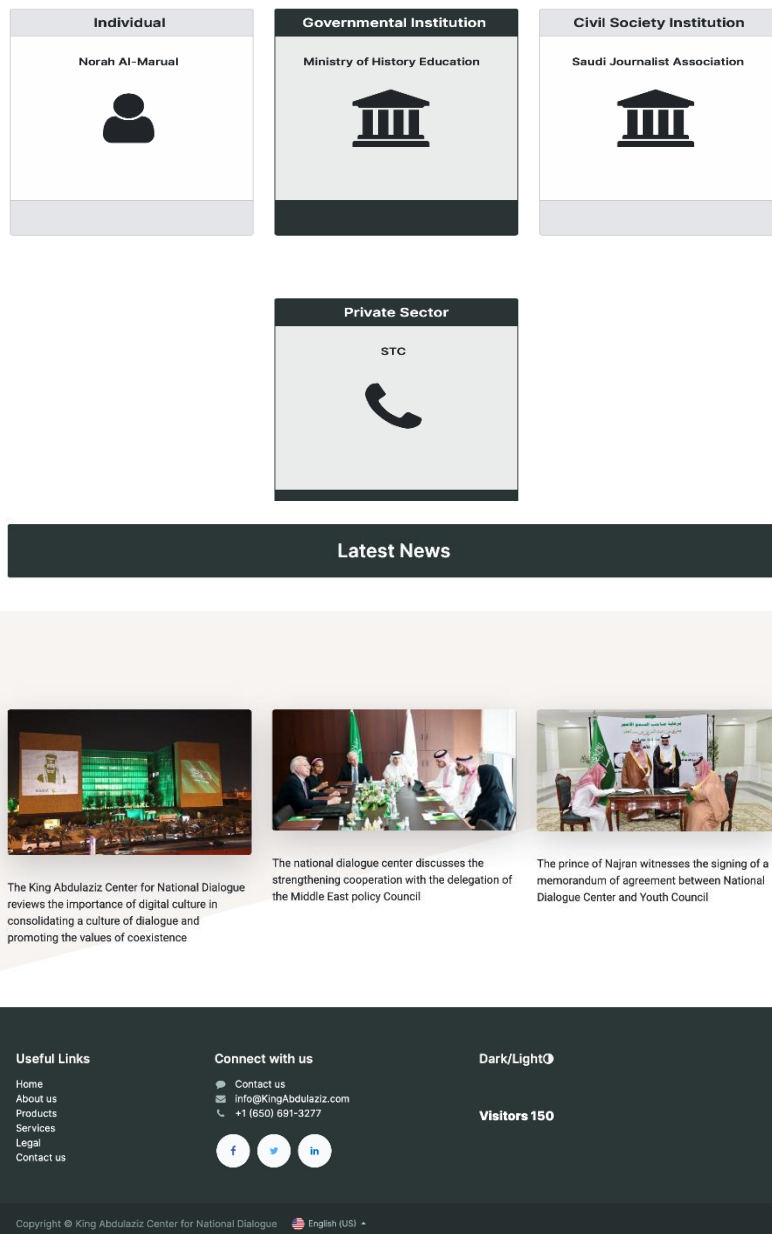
Individual

Norah Al-Marual

Governmental Institution

Ministry of History Education

Civil Society Institution

Saudi Journalist Association

Private Sector

STC

Latest News

The King Abdulaziz Center for National Dialogue reviews the importance of digital culture in consolidating a culture of dialogue and promoting the values of coexistence

The national dialogue center discusses the strengthening cooperation with the delegation of the Middle East policy Council

The prince of Najran witnesses the signing of a memorandum of agreement between National Dialogue Center and Youth Council

Useful Links

Home
About us
Products
Services
Legal
Contact us

Connect with us

Contact us
info@KingAbdulaziz.com
+1 (650) 691-3277

f
in

Dark/Light

Visitors 150

Copyright © King Abdulaziz Center for National Dialogue English (US)